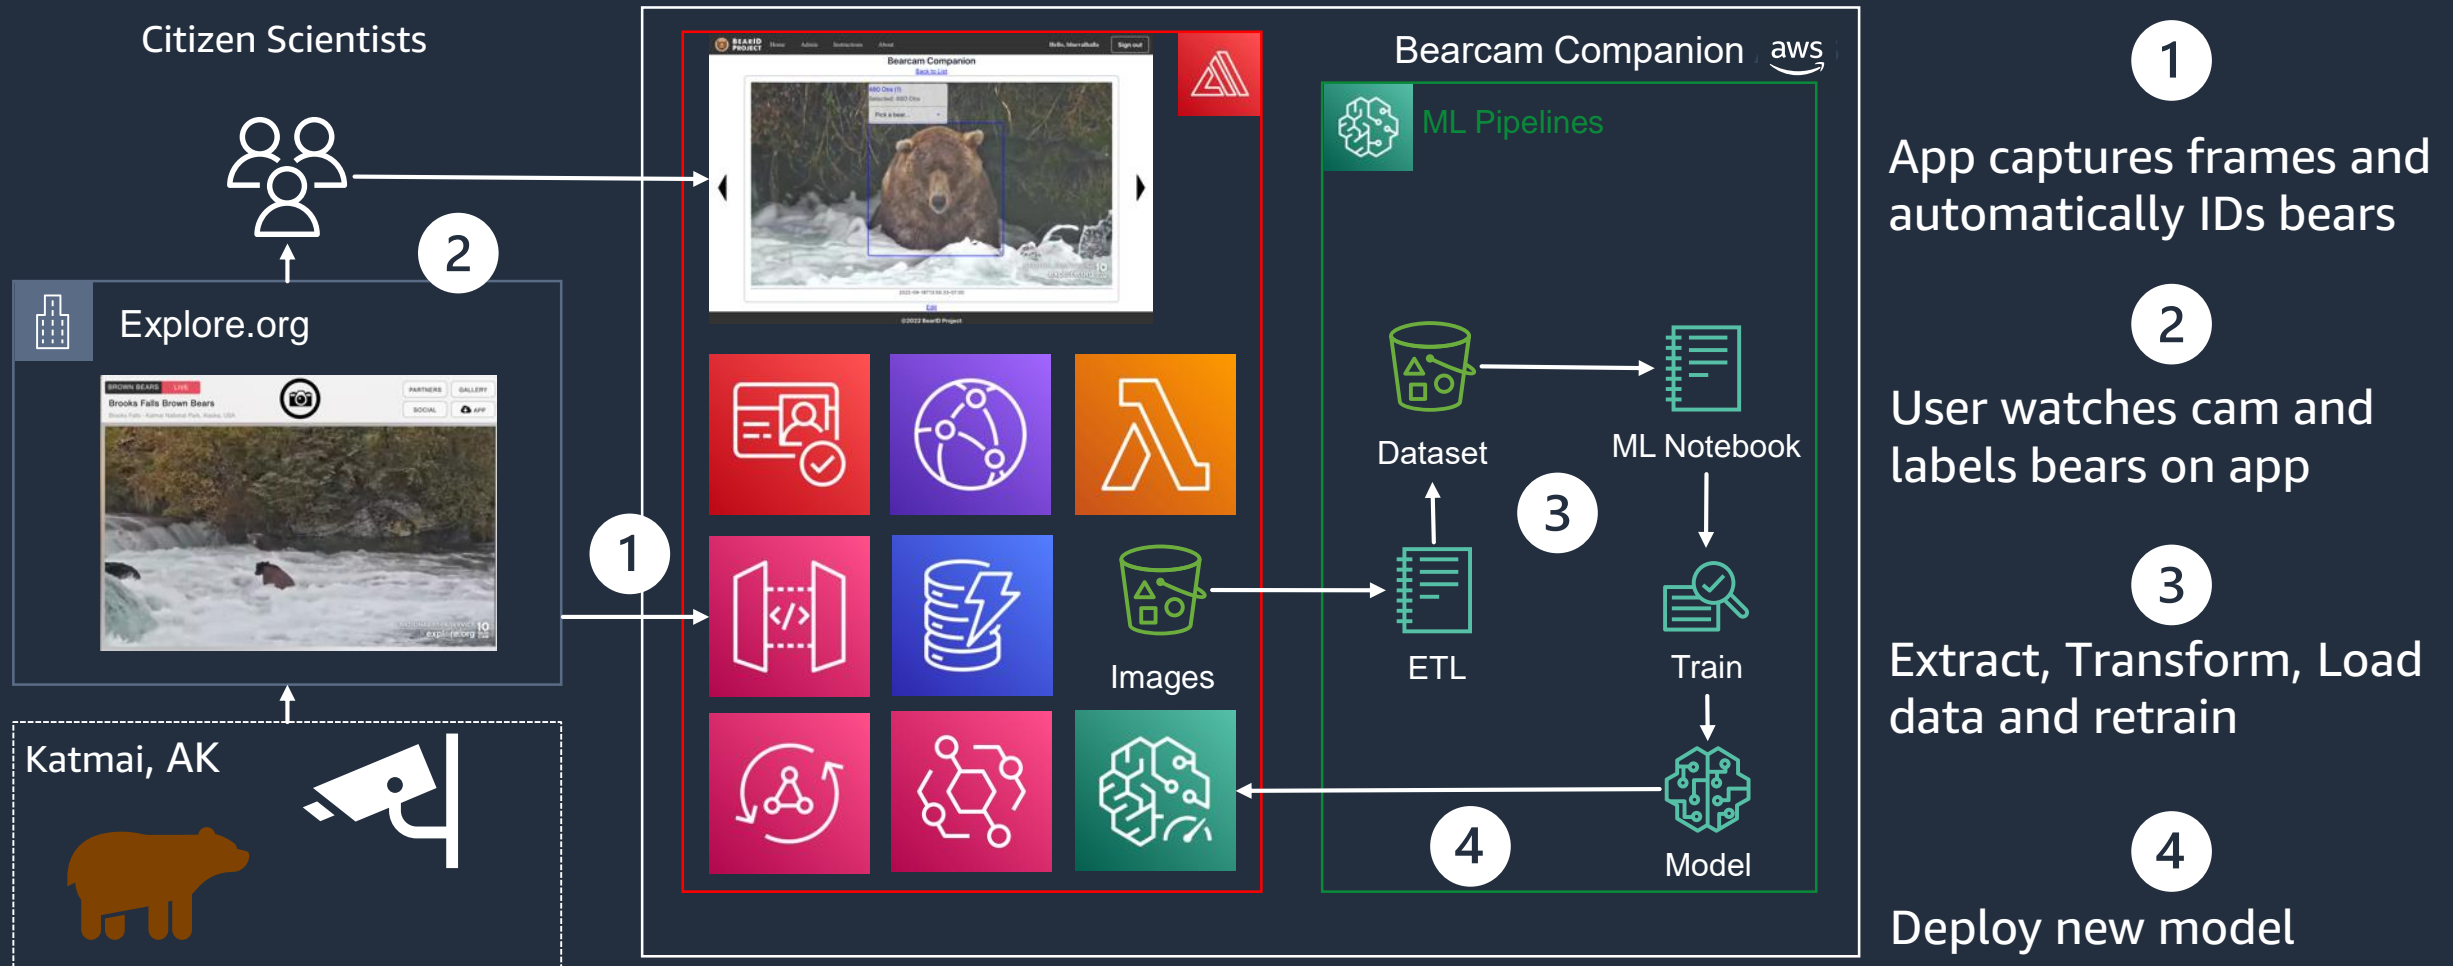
Citizen Scientists

2

Explore.org

BROWN BEARS LIVE
Brooks Falls Brown Bears
PARTNERS GALLERY SOCIAL APP

Katmai, AK

1

BEARID PROJECT Home Admin Instructions About Sign out
Bearcam Companion
Back to List
©2022 BearID Project

Bearcam Companion aws

ML Pipelines

Dataset

ML Notebook

3

ETL

Train

Images

4

Model

1

App captures frames and automatically IDs bears

2

User watches cam and labels bears on app

3

Extract, Transform, Load data and retrain

4

Deploy new model